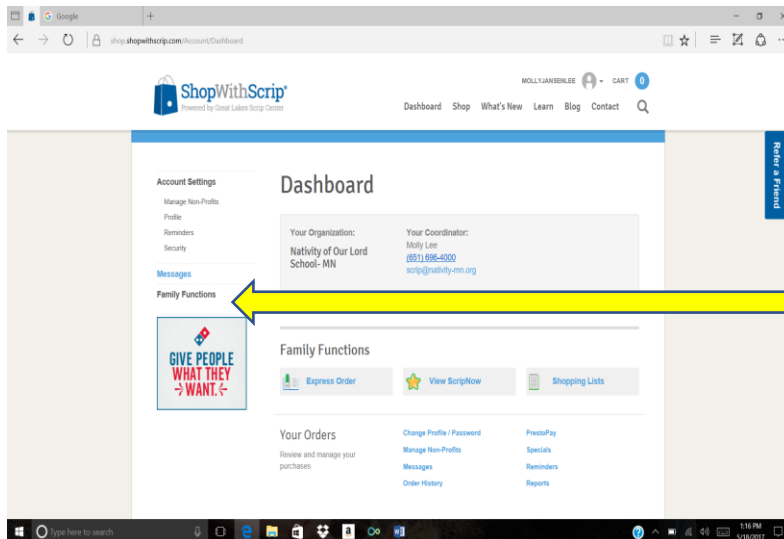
Google

shop.shopwithscrip.com/Account/Dashboard

ShopWithScrip®
Powered by Great Lakes Scrip Center

MOLLYJANSENLEE CART 0

Dashboard Shop What's New Learn Blog Contact

Refer a Friend

Account Settings
Manage Non-Profits
Profile
Reminders
Security

Messages

Family Functions

GIVE PEOPLE WHAT THEY WANT.

Dashboard

Your Organization:
Nativity of Our Lord School- MN

Your Coordinator:
Molly Lee
(651) 696-4000
scrip@nativity-mn.org

Family Functions

Express Order
View ScripNow
Shopping Lists

Your Orders
Review and manage your purchases

Change Profile / Password
Manage Non-Profits
Messages
Order History

PrestoPay
Specials
Reminders
Reports

Type here to search

1:16 PM
5/18/2017